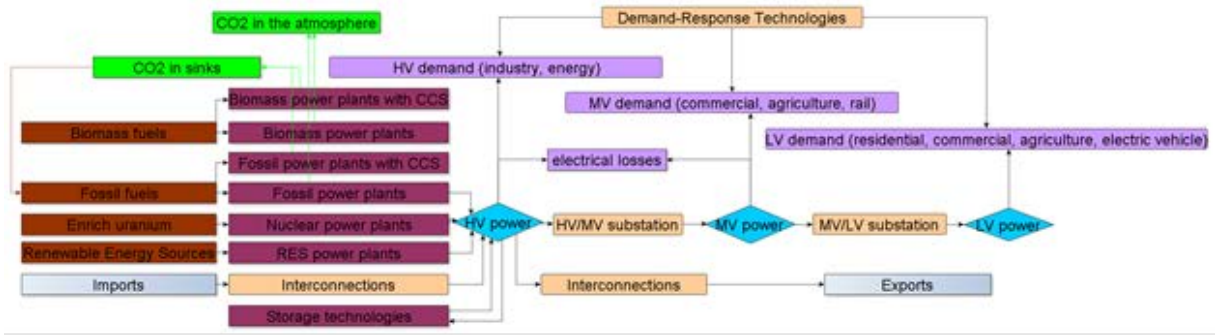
CO2 in the atmosphere

Demand-Response Technologies

CO2 in sinks

HV demand (industry, energy)

Biomass power plants with CCS

MV demand (commercial, agriculture, rail)

Biomass fuels

Biomass power plants

LV demand (residential, commercial, agriculture, electric vehicle)

Fossil power plants with CCS

electrical losses

Fossil fuels

Fossil power plants

Enrich uranium

Nuclear power plants

HV power

HV/MV substation

MV power

MV/LV substation

LV power

Renewable Energy Sources

RES power plants

Imports

Interconnections

Interconnections

Exports

Storage technologies